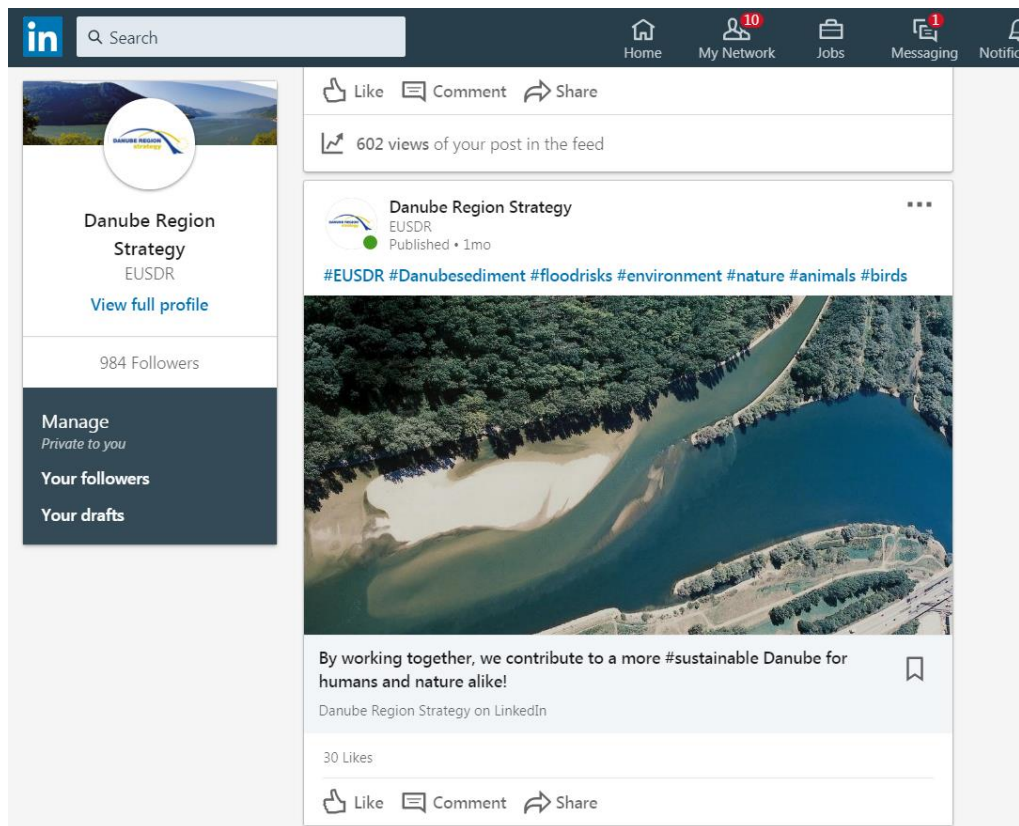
in Search

Home 10 My Network Jobs 1 Messaging Notific

DANUBE REGION strategy

Danube Region Strategy
EUSDR
View full profile

984 Followers

Manage
Private to you
Your followers
Your drafts

Like Comment Share

602 views of your post in the feed

Danube Region Strategy
EUSDR
Published • 1mo

#EUSDR #Danubesediment #floodrisks #environment #nature #animals #birds

By working together, we contribute to a more #sustainable Danube for humans and nature alike!

Danube Region Strategy on LinkedIn

30 Likes

Like Comment Share